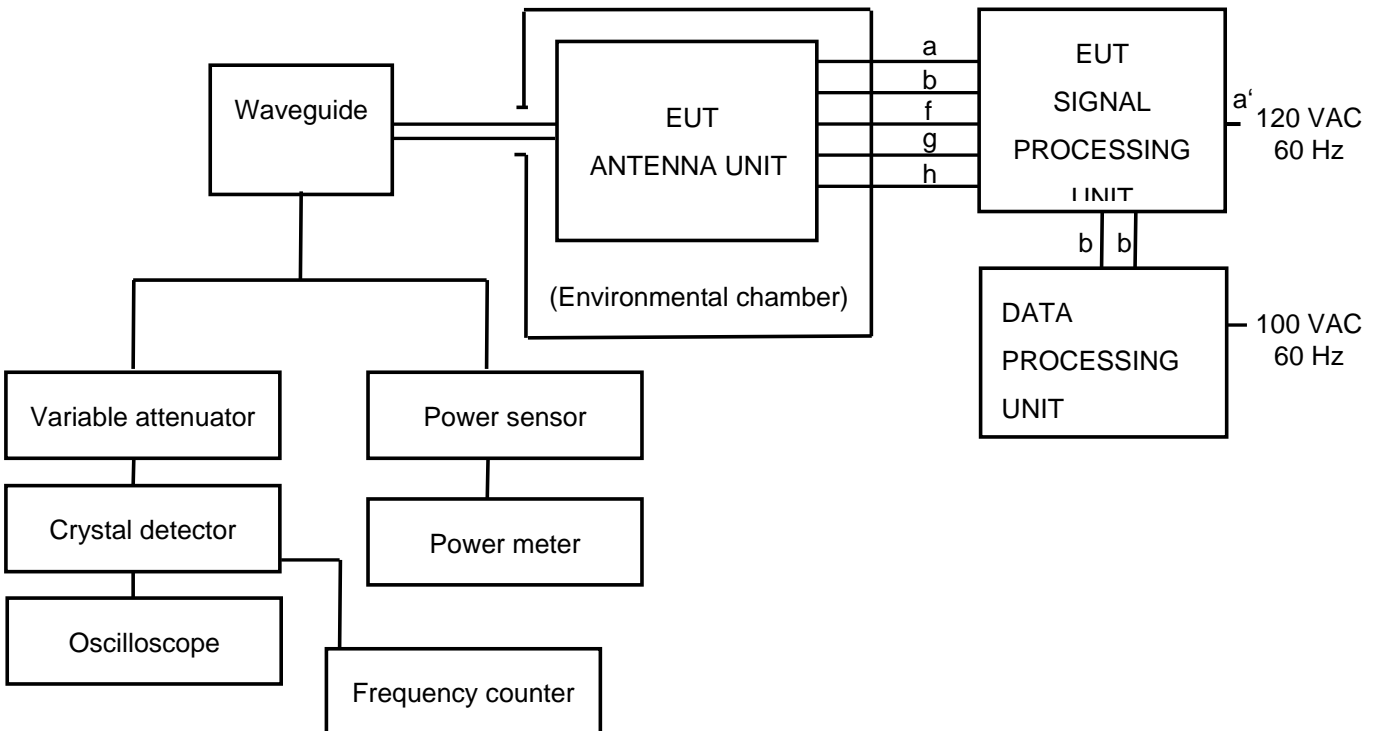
Waveguide

EUT ANTENNA UNIT

(Environmental chamber)

a
b
f
g
h

EUT SIGNAL PROCESSING UNIT

a'
120 VAC 60 Hz

b b

DATA PROCESSING UNIT

100 VAC 60 Hz

Variable attenuator

Power sensor

Crystal detector

Power meter

Oscilloscope

Frequency counter